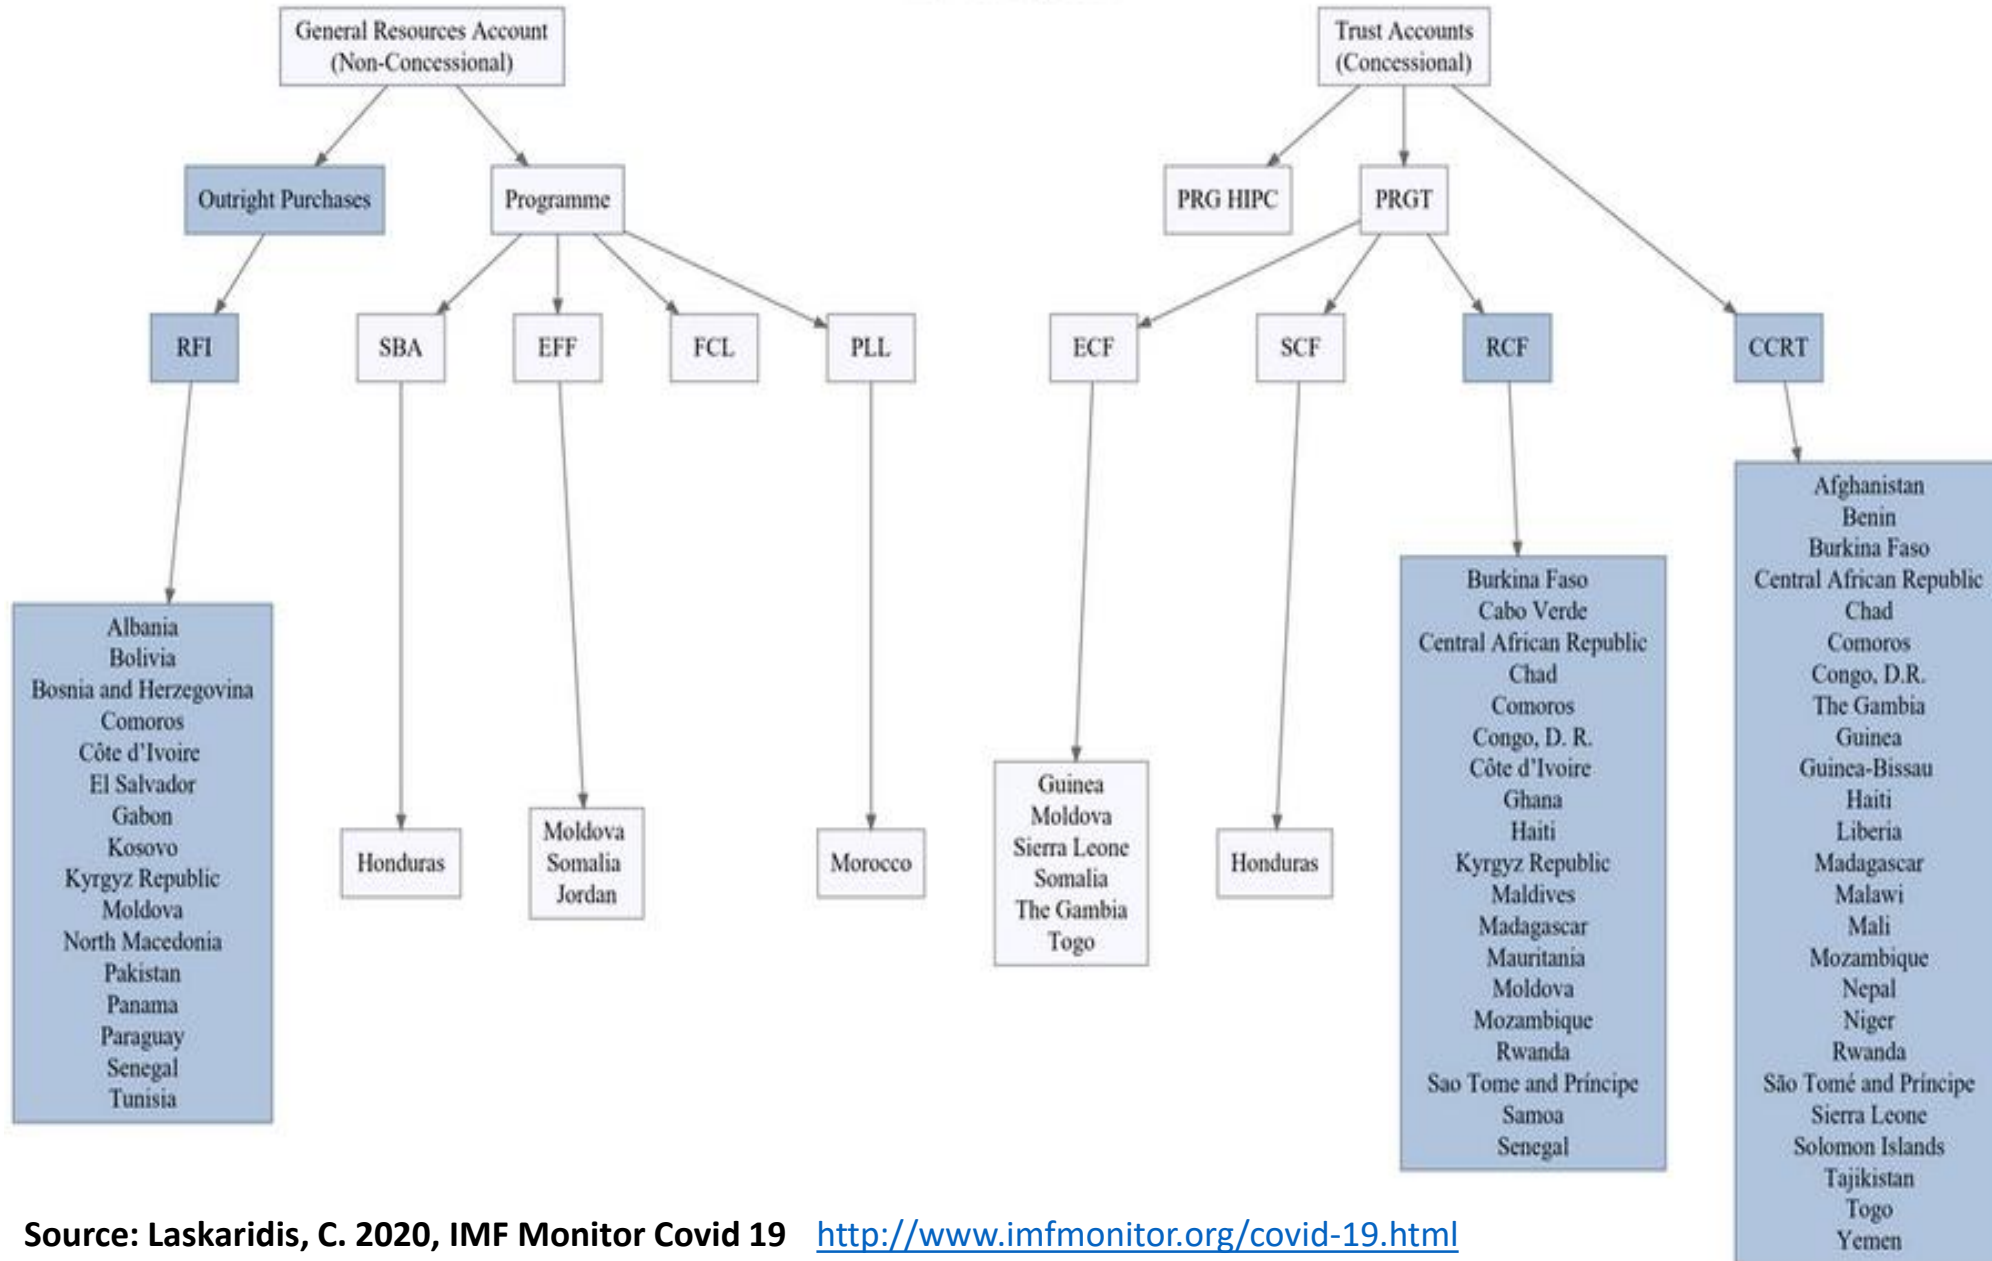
General Resources Account (Non-Concessional)

Trust Accounts (Concessional)

Outright Purchases

Programme

PRG HIPC

PRGT

RFI

SBA

EFF

FCL

PLL

ECF

SCF

RCF

CCRT

Albania
Bolivia
Bosnia and Herzegovina
Comoros
Côte d'Ivoire
El Salvador
Gabon
Kosovo
Kyrgyz Republic
Moldova
North Macedonia
Pakistan
Panama
Paraguay
Senegal
Tunisia

Honduras

Moldova
Somalia
Jordan

Morocco

Guinea
Moldova
Sierra Leone
Somalia
The Gambia
Togo

Honduras

Burkina Faso
Cabo Verde
Central African Republic
Chad
Comoros
Congo, D. R.
Côte d'Ivoire
Ghana
Haiti
Kyrgyz Republic
Maldives
Madagascar
Mauritania
Moldova
Mozambique
Rwanda
Sao Tome and Principe
Samoa
Senegal

Afghanistan
Benin
Burkina Faso
Central African Republic
Chad
Comoros
Congo, D.R.
The Gambia
Guinea
Guinea-Bissau
Haiti
Liberia
Madagascar
Malawi
Mali
Mozambique
Nepal
Niger
Rwanda
São Tomé and Príncipe
Sierra Leone
Solomon Islands
Tajikistan
Togo
Yemen

Source: Laskaridis, C. 2020, IMF Monitor Covid 19 http://www.imfmonitor.org/covid-19.html